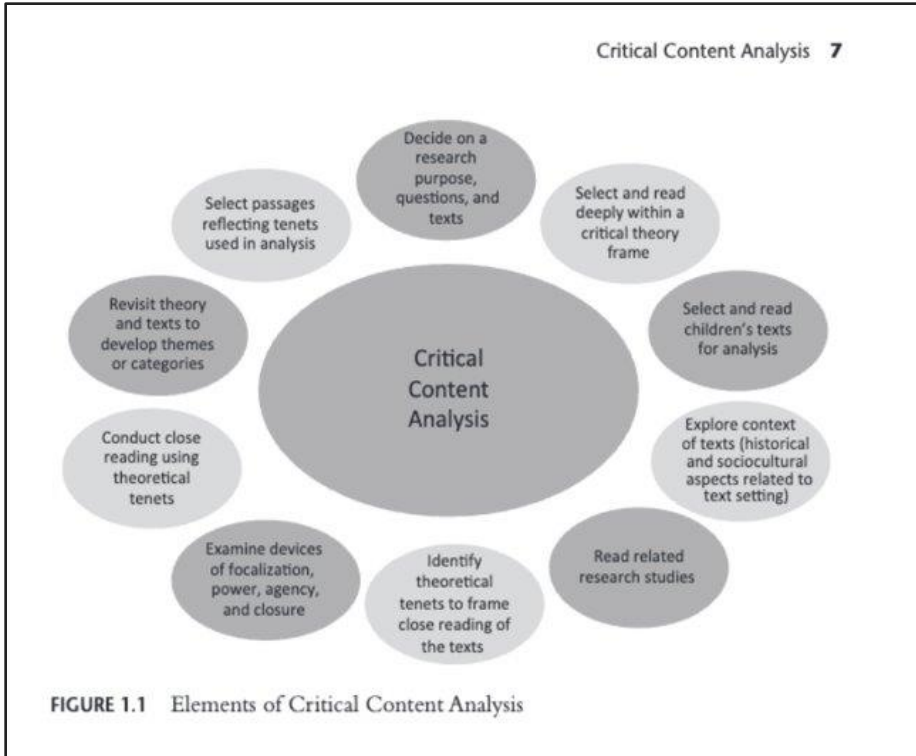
Critical Content Analysis 7

Critical Content Analysis

Decide on a research purpose, questions, and texts

Select and read deeply within a critical theory frame

Select and read children's texts for analysis

Explore context of texts (historical and sociocultural aspects related to text setting)

Read related research studies

Identify theoretical tenets to frame close reading of the texts

Examine devices of focalization, power, agency, and closure

Conduct close reading using theoretical tenets

Revisit theory and texts to develop themes or categories

Select passages reflecting tenets used in analysis

FIGURE 1.1 Elements of Critical Content Analysis